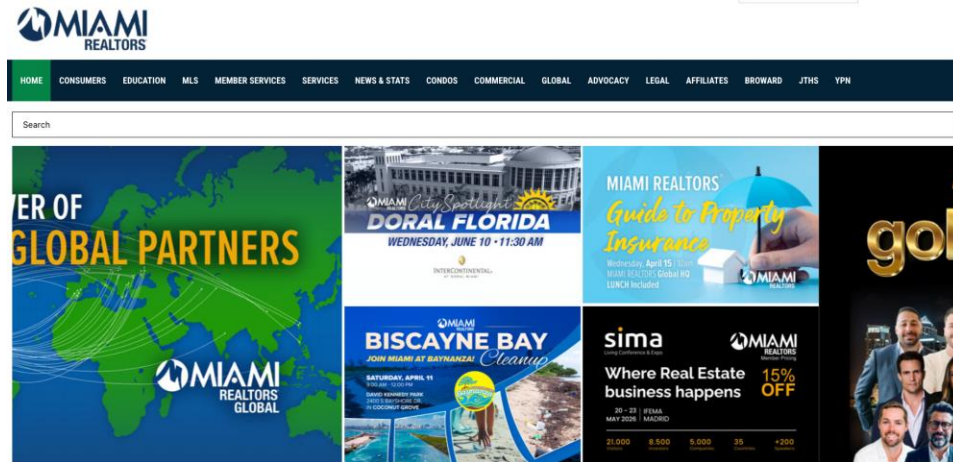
MIAMI REALTORS

HOME CONSUMERS EDUCATION MLS MEMBER SERVICES SERVICES NEWS & STATS CONDOS COMMERCIAL GLOBAL ADVOCACY LEGAL AFFILIATES BROWARD JTHS YPN

Search

VER OF GLOBAL PARTNERS

MIAMI REALTORS GLOBAL

MIAMI City Spotlight DORAL FLORIDA WEDNESDAY, JUNE 10 • 11:30 AM

INTERCONTINENTAL

MIAMI REALTORS Guide to Property Insurance

Wednesday, April 15 | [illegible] MIAMI REALTORS Global HQ LUNCH Included

MIAMI REALTORS

MIAMI BISCAYNE BAY Cleanup JOIN MIAMI AT BAYNANZA!

SATURDAY, APRIL 11 9:00 AM - 12:00 PM DAVID KENNEDY PARK 2400 S BAYSHORE DR. IN COCONUT GROVE

sima Living Conference & Expo

MIAMI REALTORS Member Pricing

Where Real Estate business happens

15% OFF

20 - 23 MAY 2026 IFEMA MADRID

21.000 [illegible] 8.500 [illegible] 5.000 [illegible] 35 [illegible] +200 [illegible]

gol